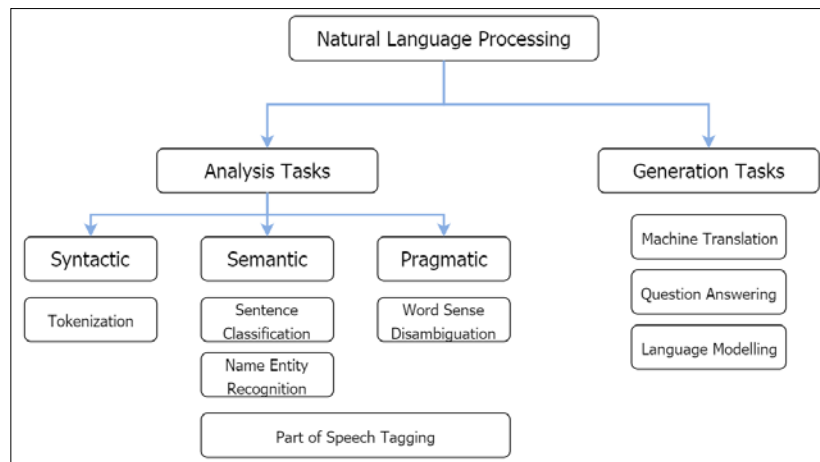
Natural Language Processing

Analysis Tasks

Generation Tasks

Syntactic

Semantic

Pragmatic

Tokenization

Sentence Classification

Name Entity Recognition

Word Sense Disambiguation

Part of Speech Tagging

Machine Translation

Question Answering

Language Modelling